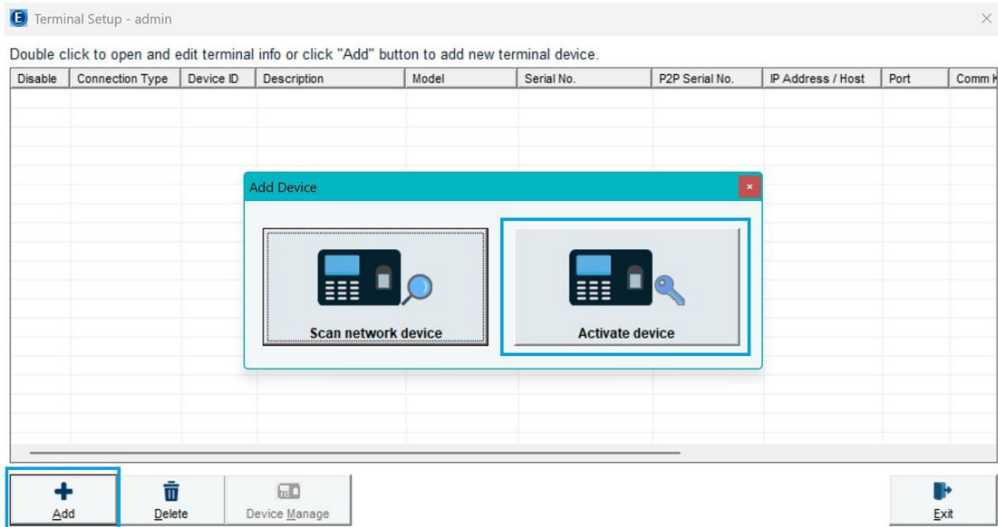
E Terminal Setup - admin

Double click to open and edit terminal info or click "Add" button to add new terminal device.

| Disable | Connection Type | Device ID | Description | Model | Serial No. | P2P Serial No. | IP Address / Host | Port | Comm K |
|---|---|---|---|---|---|---|---|---|---|

Add Device

Scan network device

Activate device

Add

Delete

Device Manage

Exit